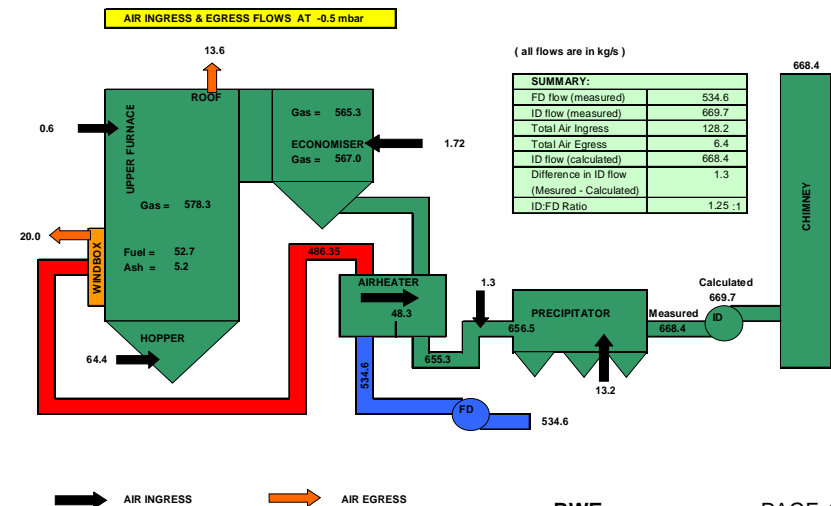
AIR INGRESS & EGRESS FLOWS AT -0.5 mbar

( all flows are in kg/s )

| SUMMARY: | |
|---|---|
| FD flow (measured) | 534.6 |
| ID flow (measured) | 669.7 |
| Total Air Ingress | 128.2 |
| Total Air Egress | 6.4 |
| ID flow (calculated) | 668.4 |
| Difference in ID flow (Mesured - Calculated) | 1.3 |
| ID:FD Ratio | 1.25 :1 |

13.6
ROOF
0.6
UPPER FURNACE
Gas = 578.3
Gas = 565.3
ECONOMISER
Gas = 567.0
1.72
20.0
WINDBOX
Fuel = 52.7
Ash = 5.2
486.35
AIRHEATER
48.3
HOPPER
64.4
534.6
FD
534.6
655.3
1.3
656.5
PRECIPITATOR
13.2
Measured
668.4
Calculated
669.7
ID
668.4
CHIMNEY

AIR INGRESS
AIR EGRESS
RWE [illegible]
PAGE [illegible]